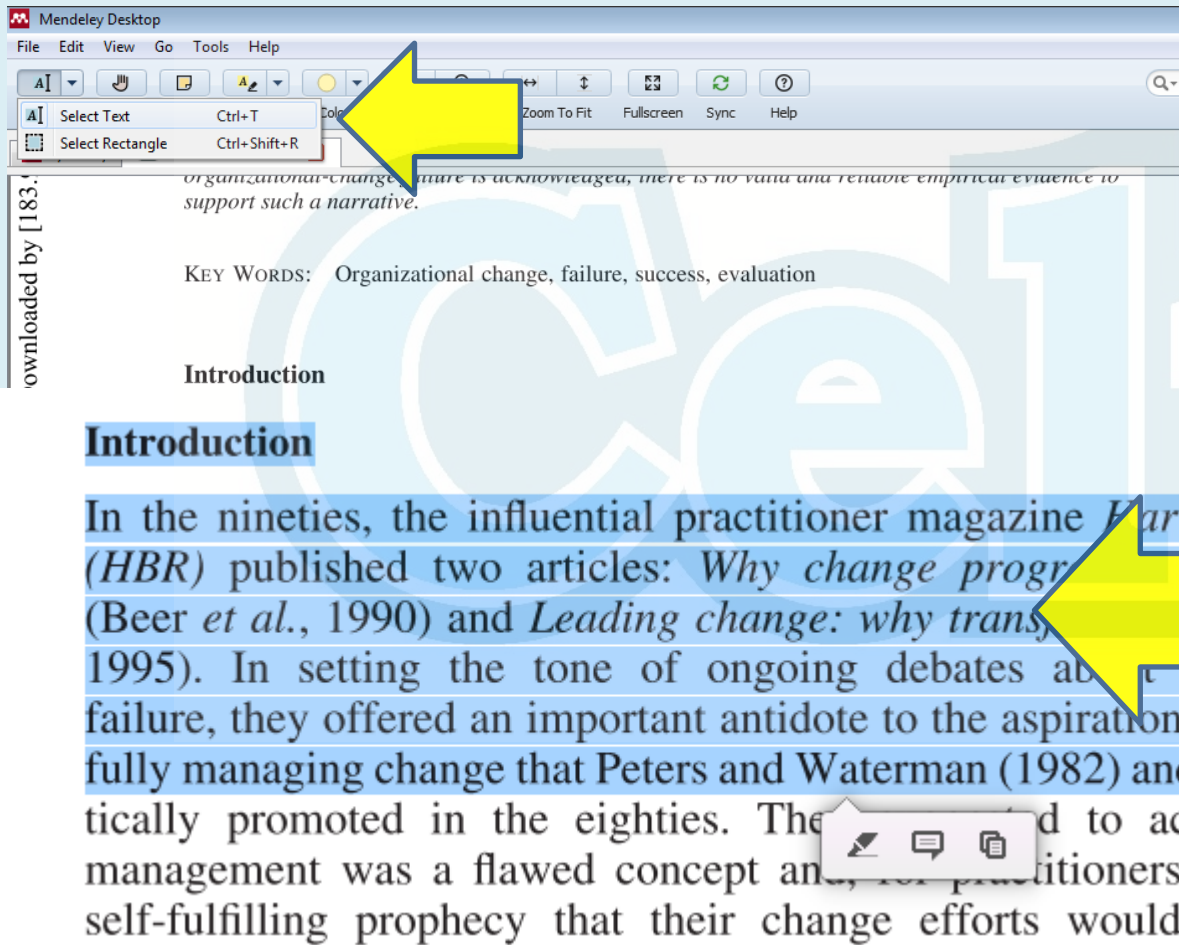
Mendeley Desktop

File Edit View Go Tools Help

Select Text Ctrl+T

Select Rectangle Ctrl+Shift+R

Col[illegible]

Zoom To Fit Fullscreen Sync Help

organizational-change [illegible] is acknowledged, there is no valid and reliable empirical evidence to support such a narrative.

ownloaded by [183.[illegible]

KEY WORDS: Organizational change, failure, success, evaluation

Introduction

Introduction

In the nineties, the influential practitioner magazine Har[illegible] (HBR) published two articles: Why change progr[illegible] (Beer et al., 1990) and Leading change: why trans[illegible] 1995). In setting the tone of ongoing debates ab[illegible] failure, they offered an important antidote to the aspiration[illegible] fully managing change that Peters and Waterman (1982) an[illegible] tically promoted in the eighties. The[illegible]d to ac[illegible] management was a flawed concept an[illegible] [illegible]titioners self-fulfilling prophecy that their change efforts would